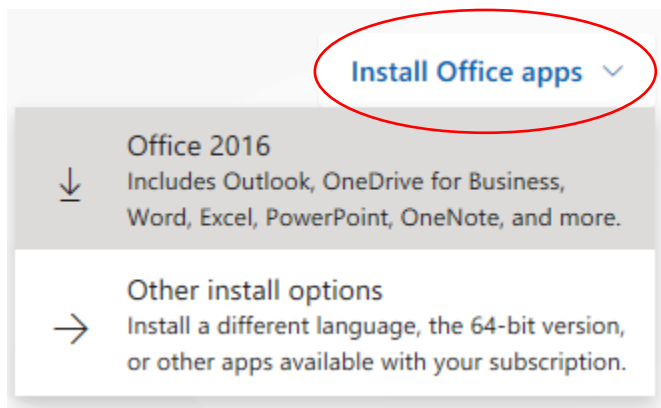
Install Office apps

Office 2016
Includes Outlook, OneDrive for Business, Word, Excel, PowerPoint, OneNote, and more.

Other install options
Install a different language, the 64-bit version, or other apps available with your subscription.